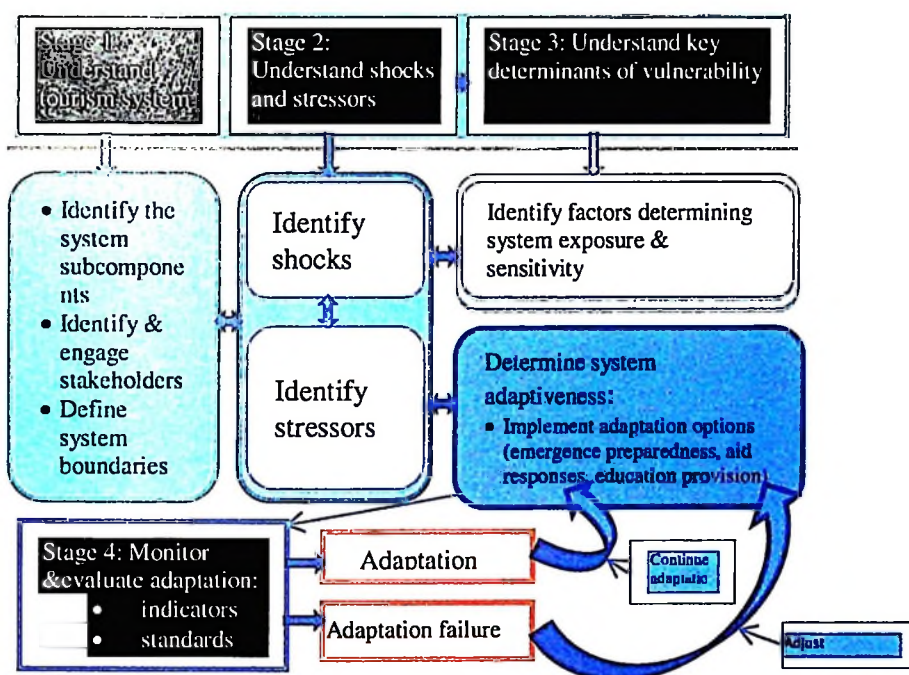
Stage 1: Understand tourism system

Stage 2: Understand shocks and stressors

Stage 3: Understand key determinants of vulnerability

• Identify the system subcomponents
• Identify & engage stakeholders
• Define system boundaries

Identify shocks

Identify stressors

Identify factors determining system exposure & sensitivity

Determine system adaptiveness:
• Implement adaptation options (emergence preparedness, aid responses, education provision)

Stage 4: Monitor &evaluate adaptation:
• indicators
• standards

Adaptation

Adaptation failure

Continue adaptatio

Adjust